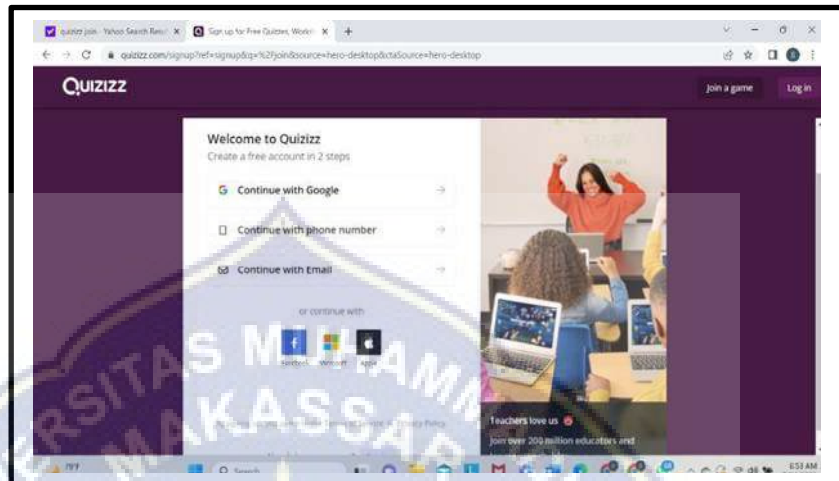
quizizz join - Yahoo Search Resul ×
Sign up for Free Quizzes, Worksh ×
+

quizizz.com/signup?ref=signup&q=%2Fjoin&source=hero-desktop&ctaSource=hero-desktop

Quizizz
Join a game
Log in

Welcome to Quizizz
Create a free account in 2 steps

Continue with Google
Continue with phone number
Continue with Email

or continue with

Facebook
Microsoft
Apple

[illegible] Privacy Policy

Teachers love us
Join over 200 million educators and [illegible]

S MUHAMM
RSITAS
MAKASSAR

79°F
Search
6:53 AM